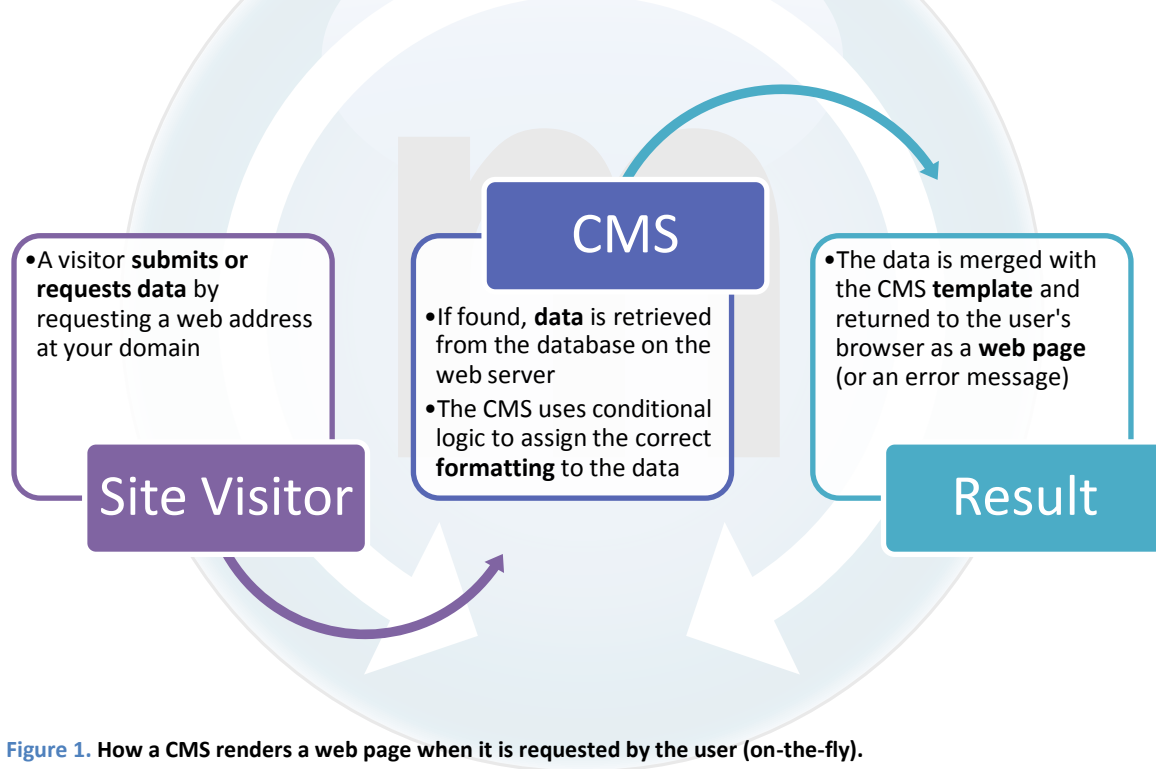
CMS

•A visitor submits or requests data by requesting a web address at your domain

Site Visitor

•If found, data is retrieved from the database on the web server
•The CMS uses conditional logic to assign the correct formatting to the data

•The data is merged with the CMS template and returned to the user's browser as a web page (or an error message)

Result

Figure 1. How a CMS renders a web page when it is requested by the user (on-the-fly).